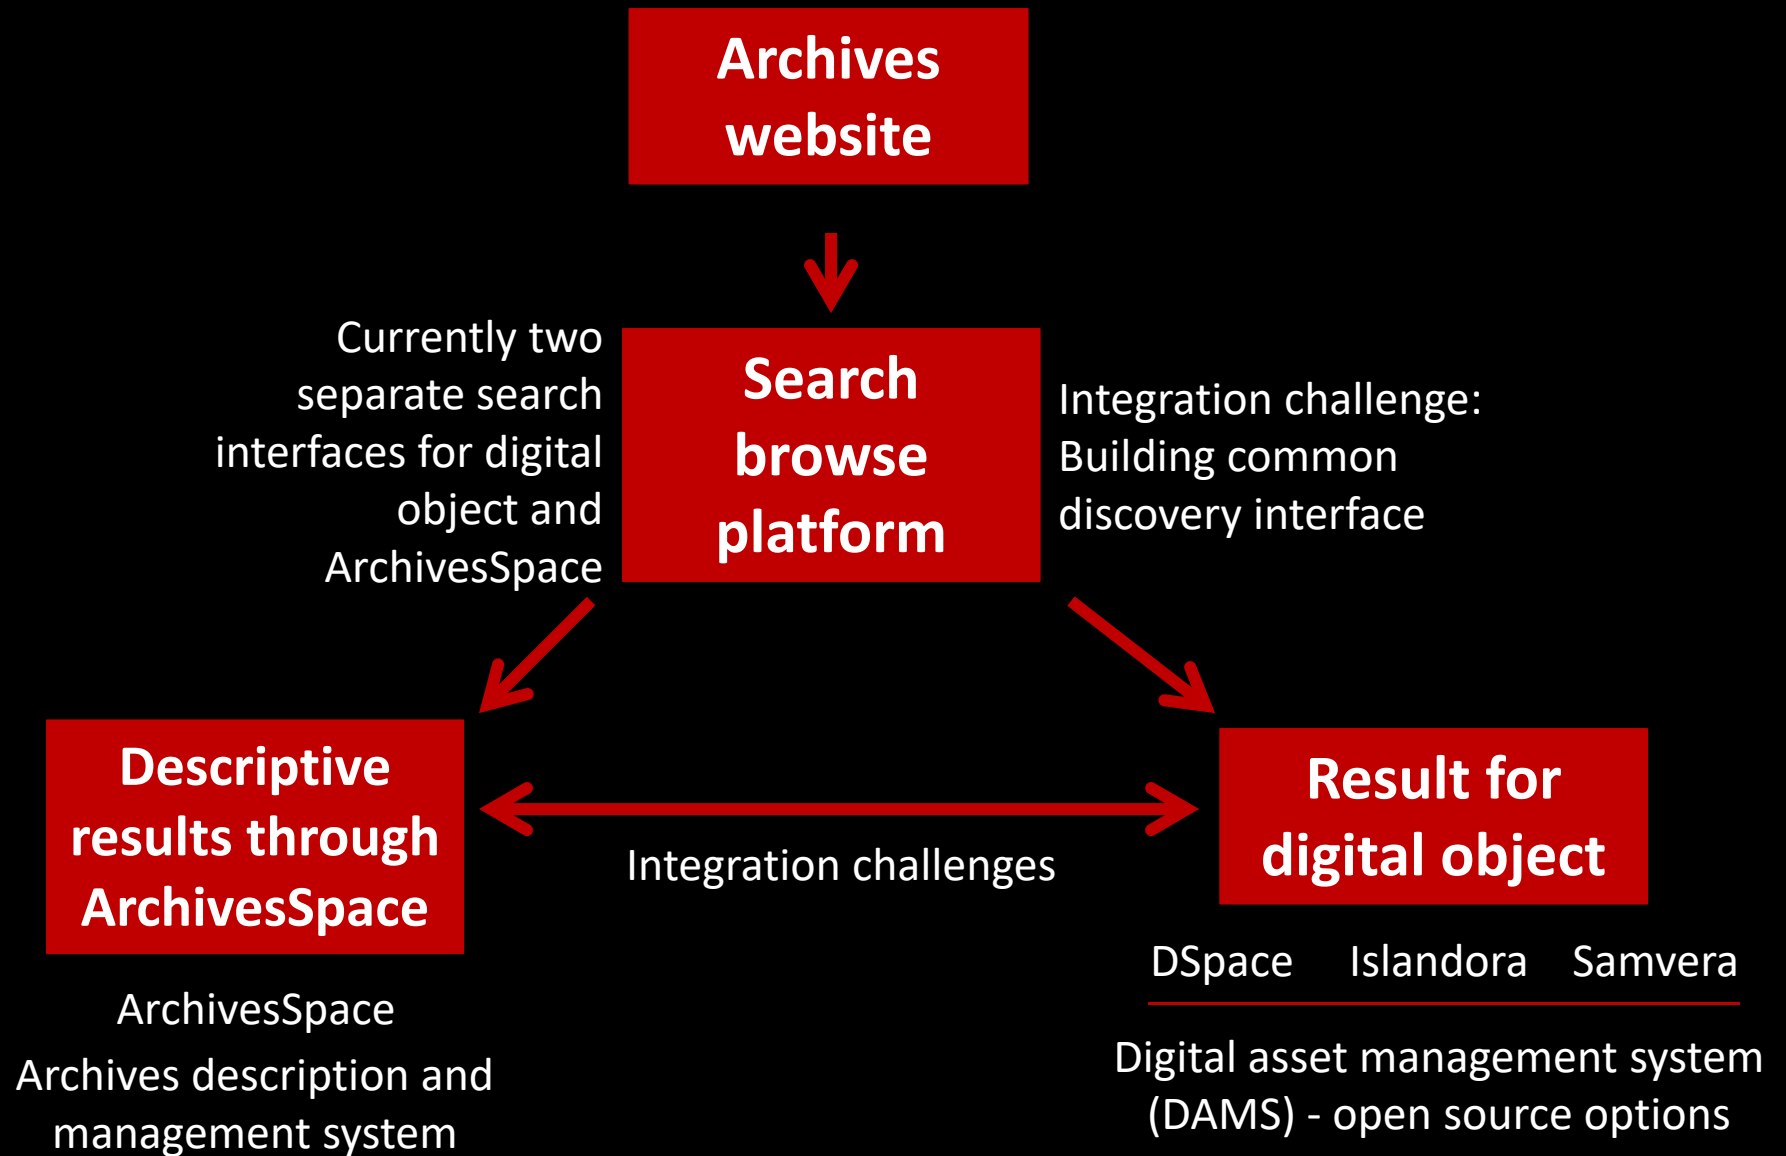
Archives website

Currently two separate search interfaces for digital object and ArchivesSpace

Search browse platform

Integration challenge: Building common discovery interface

Descriptive results through ArchivesSpace

Integration challenges

Result for digital object

ArchivesSpace
Archives description and management system

DSpace Islandora Samvera

Digital asset management system (DAMS) - open source options